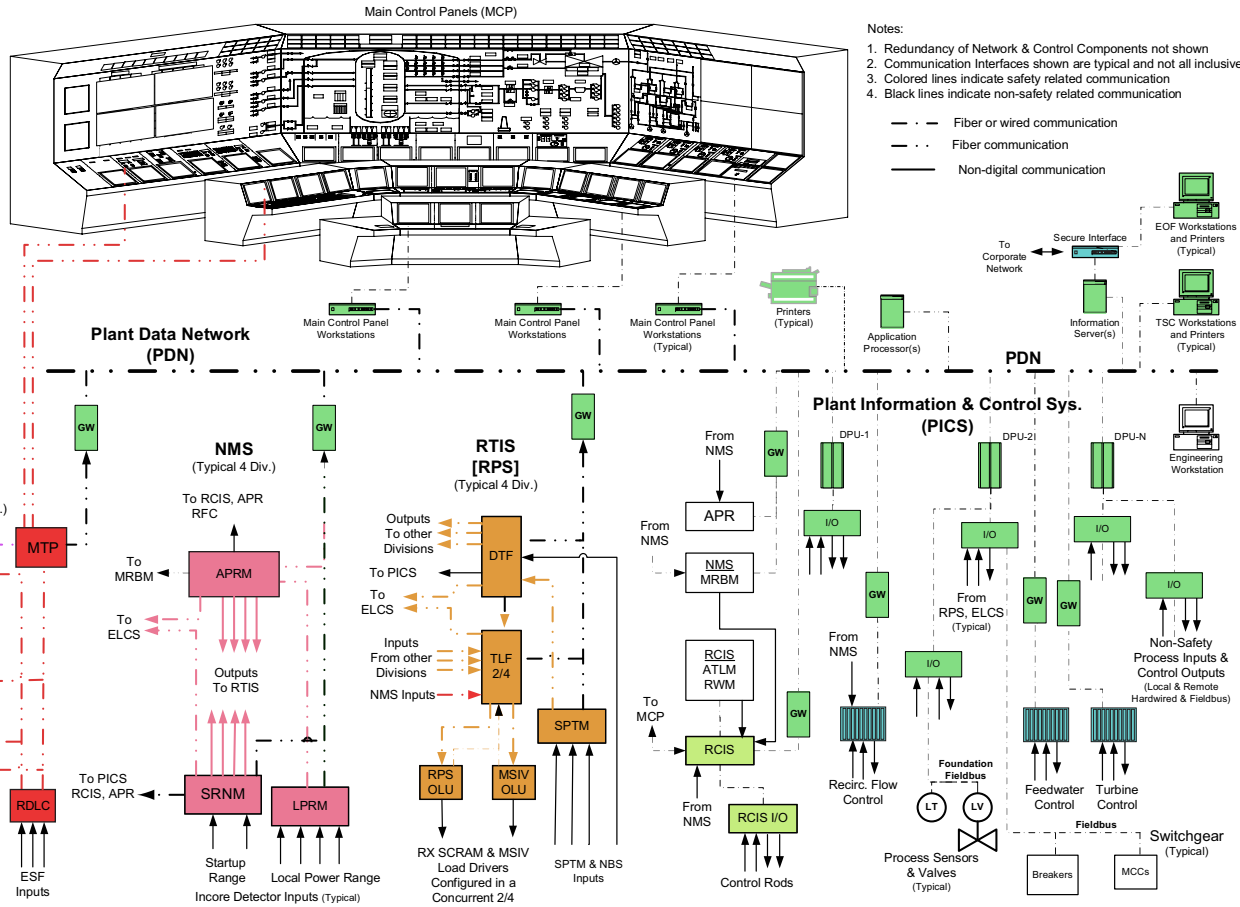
Main Control Panels (MCP)

Notes:
1. Redundancy of Network & Control Components not shown
2. Communication Interfaces shown are typical and not all inclusive
3. Colored lines indicate safety related communication
4. Black lines indicate non-safety related communication

Fiber or wired communication
Fiber communication
Non-digital communication

EOF Workstations and Printers (Typical)
To Corporate Network
Secure Interface
Information Server(s)
TSC Workstations and Printers (Typical)
Printers (Typical)
Application Processor(s)
Main Control Panel Workstations
Main Control Panel Workstations
Main Control Panel Workstations (Typical)

Plant Data Network (PDN)
PDN

GW
GW
GW
GW
GW
GW
GW
GW

Plant Information & Control Sys. (PICS)
DPU-1
DPU-2
DPU-N
Engineering Workstation

NMS
(Typical 4 Div.)
To RCIS, APR RFC
To MRBM
APRM
To ELCS
Outputs To RTIS
To PICS RCIS, APR
SRNM
LPRM
Startup Range
Local Power Range
Incore Detector Inputs (Typical)

MTP
RDLC
ESF Inputs

RTIS [RPS]
(Typical 4 Div.)
Outputs To other Divisions
DTF
To PICS
To ELCS
Inputs From other Divisions
TLF 2/4
NMS Inputs
SPTM
RPS OLU
MSIV OLU
RX SCRAM & MSIV Load Drivers Configured in a Concurrent 2/4
SPTM & NBS Inputs

From NMS
APR
From NMS
NMS MRBM
RCIS ATLM RWM
To MCP
RCIS
From NMS
RCIS I/O
Control Rods

I/O
I/O
I/O
I/O
I/O
From RPS, ELCS (Typical)
From NMS
Recirc. Flow Control
Foundation Fieldbus
LT
LV
Process Sensors & Valves (Typical)
Feedwater Control
Turbine Control
Non-Safety Process Inputs & Control Outputs (Local & Remote Hardwired & Fieldbus)
Fieldbus
Switchgear (Typical)
Breakers
MCCs